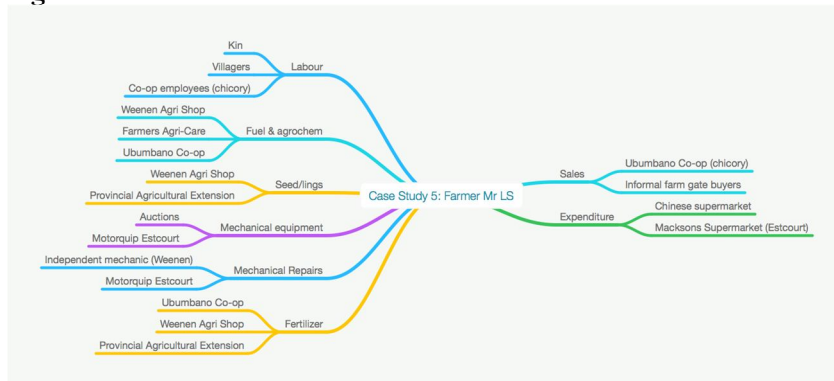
Case Study 5: Farmer Mr LS

Labour
Kin
Villagers
Co-op employees (chicory)

Fuel & agrochem
Weenen Agri Shop
Farmers Agri-Care
Ubumbano Co-op

Seed/lings
Weenen Agri Shop
Provincial Agricultural Extension

Mechanical equipment
Auctions
Motorquip Estcourt

Mechanical Repairs
Independent mechanic (Weenen)
Motorquip Estcourt

Fertilizer
Ubumbano Co-op
Weenen Agri Shop
Provincial Agricultural Extension

Sales
Ubumbano Co-op (chicory)
Informal farm gate buyers

Expenditure
Chinese supermarket
Macksons Supermarket (Estcourt)